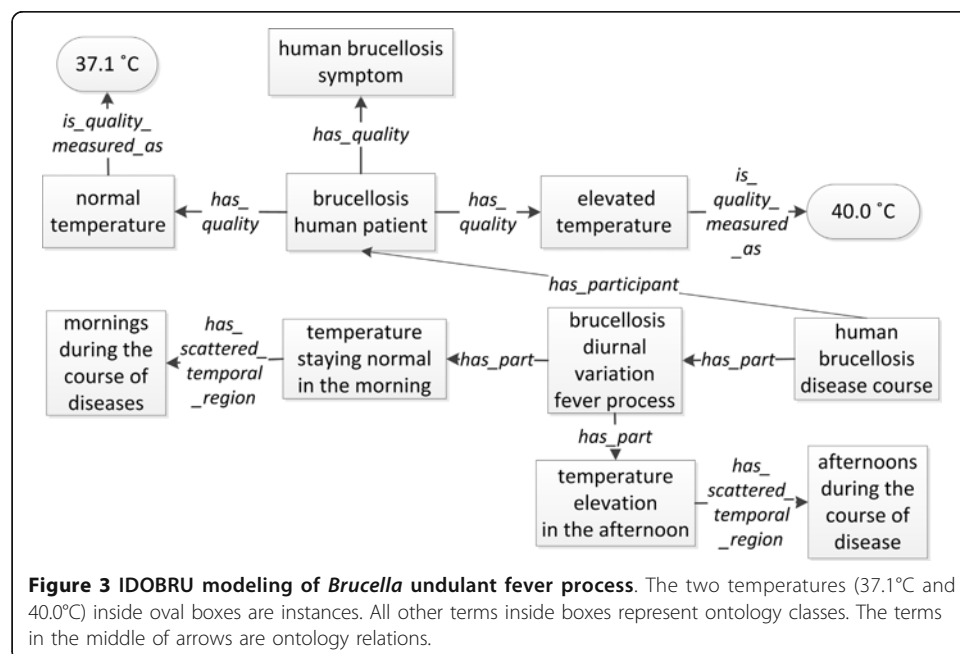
37.1 ˚C

human brucellosis symptom

is_quality_measured_as

has_quality

normal temperature

has_quality

brucellosis human patient

has_quality

elevated temperature

is_quality_measured_as

40.0 ˚C

has_participant

mornings during the course of diseases

has_scattered_temporal_region

temperature staying normal in the morning

has_part

brucellosis diurnal variation fever process

has_part

human brucellosis disease course

has_part

temperature elevation in the afternoon

has_scattered_temporal_region

afternoons during the course of disease

**Figure 3 IDOBRU modeling of *Brucella* undulant fever process**. The two temperatures (37.1°C and 40.0°C) inside oval boxes are instances. All other terms inside boxes represent ontology classes. The terms in the middle of arrows are ontology relations.